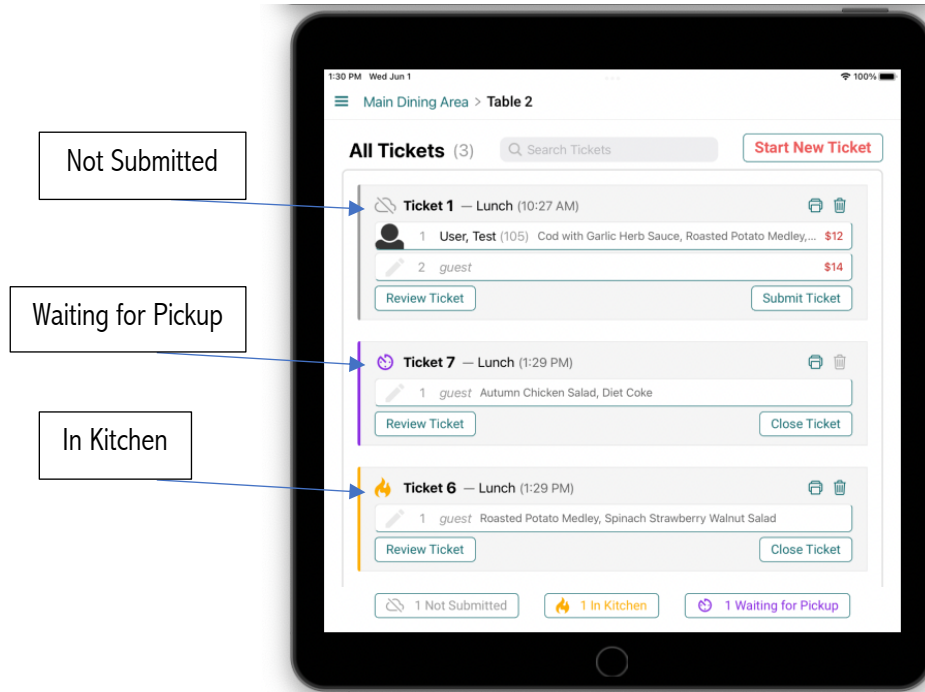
Not Submitted

Waiting for Pickup

In Kitchen

1:30 PM Wed Jun 1

100%

Main Dining Area > Table 2

All Tickets (3)

Search Tickets

Start New Ticket

Ticket 1 — Lunch (10:27 AM)

1 User, Test (105) Cod with Garlic Herb Sauce, Roasted Potato Medley,... $12

2 guest $14

Review Ticket

Submit Ticket

Ticket 7 — Lunch (1:29 PM)

1 guest Autumn Chicken Salad, Diet Coke

Review Ticket

Close Ticket

Ticket 6 — Lunch (1:29 PM)

1 guest Roasted Potato Medley, Spinach Strawberry Walnut Salad

Review Ticket

Close Ticket

1 Not Submitted

1 In Kitchen

1 Waiting for Pickup